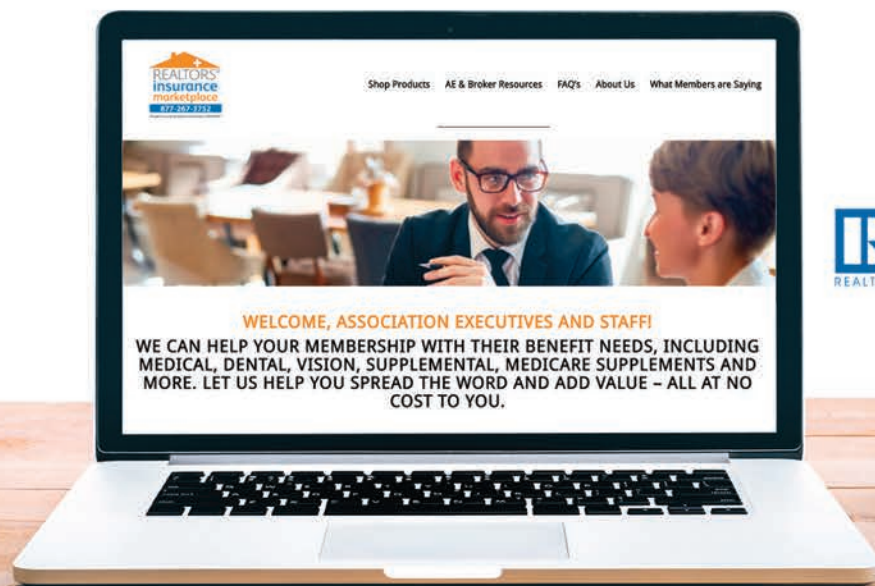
REALTORS® insurance marketplace
877-267-3752
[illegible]

Shop Products AE & Broker Resources FAQ's About Us What Members are Saying

WELCOME, ASSOCIATION EXECUTIVES AND STAFF!

WE CAN HELP YOUR MEMBERSHIP WITH THEIR BENEFIT NEEDS, INCLUDING MEDICAL, DENTAL, VISION, SUPPLEMENTAL, MEDICARE SUPPLEMENTS AND MORE. LET US HELP YOU SPREAD THE WORD AND ADD VALUE – ALL AT NO COST TO YOU.

REALT